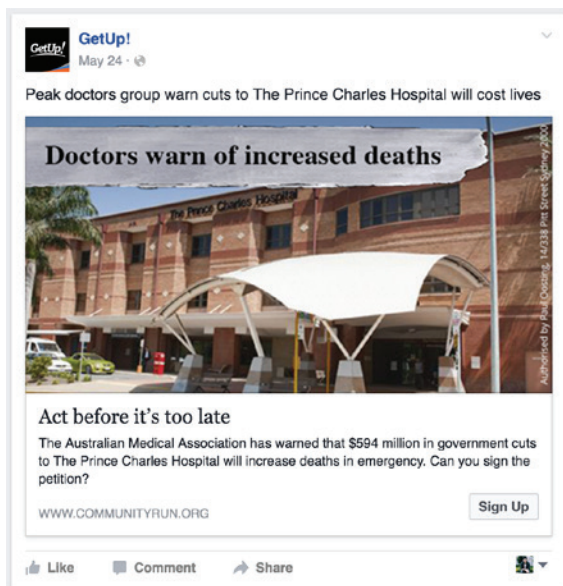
GetUp!

GetUp!
May 24 ·

Peak doctors group warn cuts to The Prince Charles Hospital will cost lives

Doctors warn of increased deaths

The Prince Charles Hospital

Authorised by Paul Oosting, 14/338 Pitt Street Sydney 2000

Act before it's too late

The Australian Medical Association has warned that $594 million in government cuts to The Prince Charles Hospital will increase deaths in emergency. Can you sign the petition?

WWW.COMMUNITYRUN.ORG

Sign Up

Like Comment Share